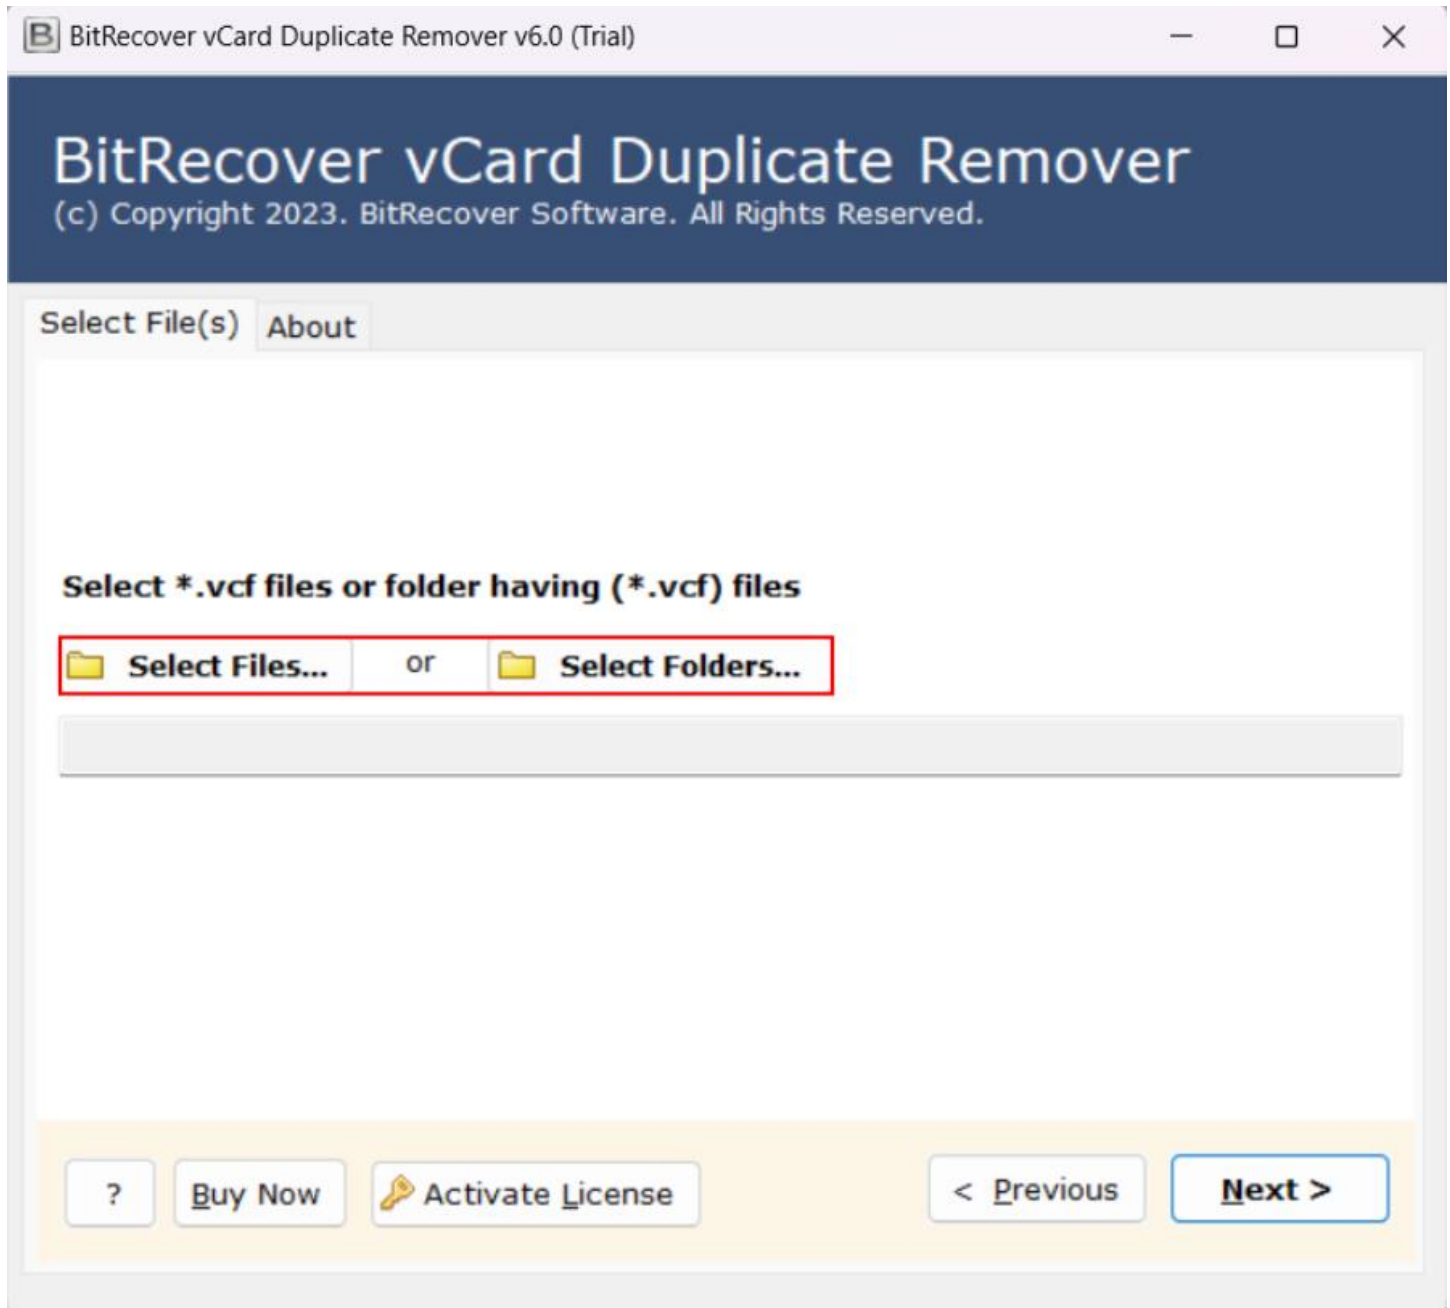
B BitRecover vCard Duplicate Remover v6.0 (Trial)

BitRecover vCard Duplicate Remover
(c) Copyright 2023. BitRecover Software. All Rights Reserved.

Select File(s) About

Select *.vcf files or folder having (*.vcf) files

Select Files... or Select Folders...

? Buy Now Activate License < Previous Next >